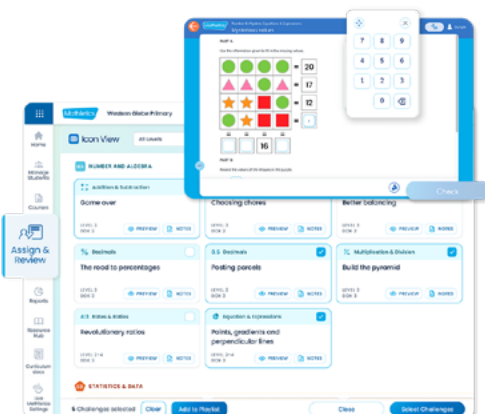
Mathletics Western Globe Primary

Icon View All Levels

Home

Manage Students

Courses

Assign & Review

Reports

Resource Hub

Curriculum Ideas

Mathletics Settings

NUMBER AND ALGEBRA

Addition & Subtraction
Game over
LEVEL 3 BOX 3
PREVIEW NOTES

Choosing chores
LEVEL 3 BOX 3
PREVIEW NOTES

Better balancing
LEVEL 3 BOX 3
PREVIEW NOTES

Decimals
The road to percentages
LEVEL 3 BOX 3
PREVIEW NOTES

Decimals
Posting parcels
LEVEL 3 BOX 3
PREVIEW NOTES

Multiplication & Division
Build the pyramid
LEVEL 3 BOX 3
PREVIEW NOTES

Ratios & Rates
Revolutionary ratios
LEVEL 3 BOX 3
PREVIEW NOTES

Equation & Expressions
Points, gradients and perpendicular lines
LEVEL 3 BOX 3
PREVIEW NOTES

STATISTICS & DATA

5 Challenges selected Clear Add to Playlist Close Select Challenges

Mathletics Number & Algebra · Equations & Expressions
Mysterious values

PART A

= 20
= 17
= 12
=

16

PART B

7 8 9
4 5 6
1 2 3
0

Check